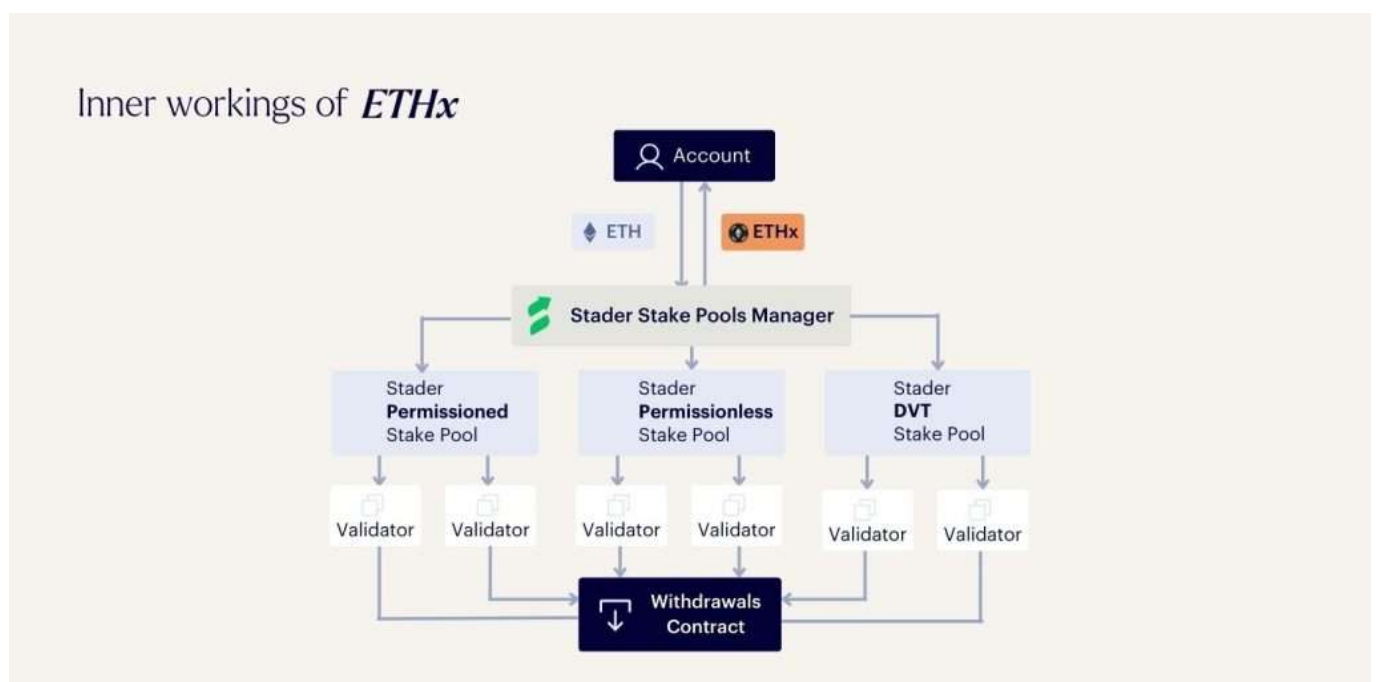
Inner workings of ***ETHx***

Account

ETH

ETHx

Stader Stake Pools Manager

Stader **Permissioned** Stake Pool

Stader **Permissionless** Stake Pool

Stader **DVT** Stake Pool

Validator

Validator

Validator

Validator

Validator

Validator

Withdrawals Contract